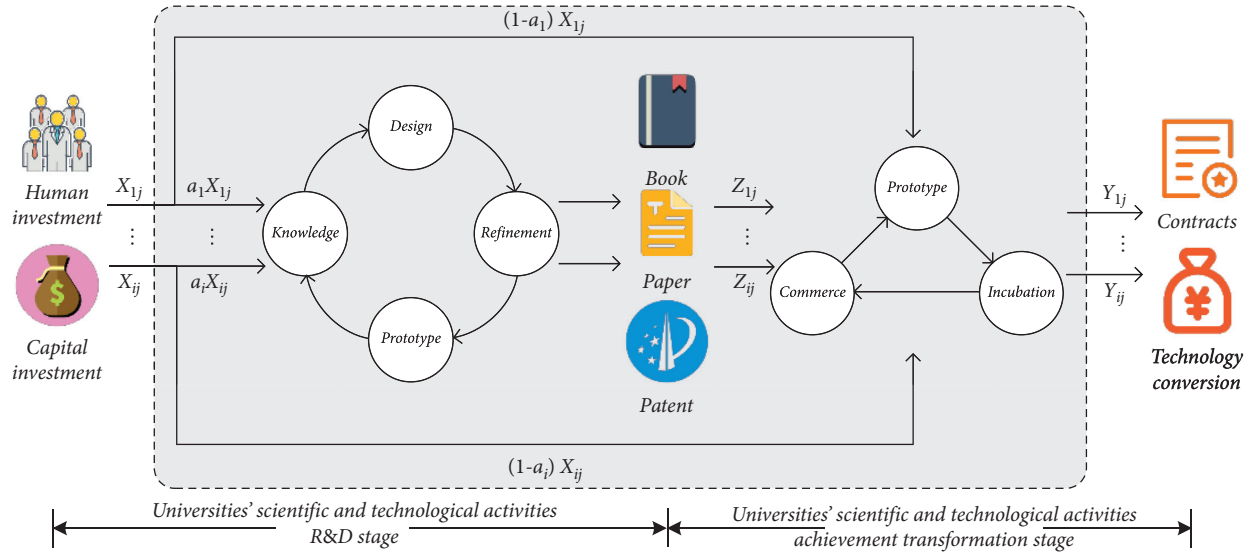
$(1-a_1)\ X_{1j}$

Human investment

$X_{1j}$

$\vdots$

$X_{ij}$

Capital investment

$a_1X_{1j}$

$\vdots$

$a_iX_{ij}$

Design

Knowledge

Refinement

Prototype

Book

Paper

Patent

$Z_{1j}$

$\vdots$

$Z_{ij}$

Prototype

Commerce

Incubation

$Y_{1j}$

$\vdots$

$Y_{ij}$

Contracts

Technology conversion

$(1-a_i)\ X_{ij}$

Universities' scientific and technological activities R&D stage

Universities' scientific and technological activities achievement transformation stage